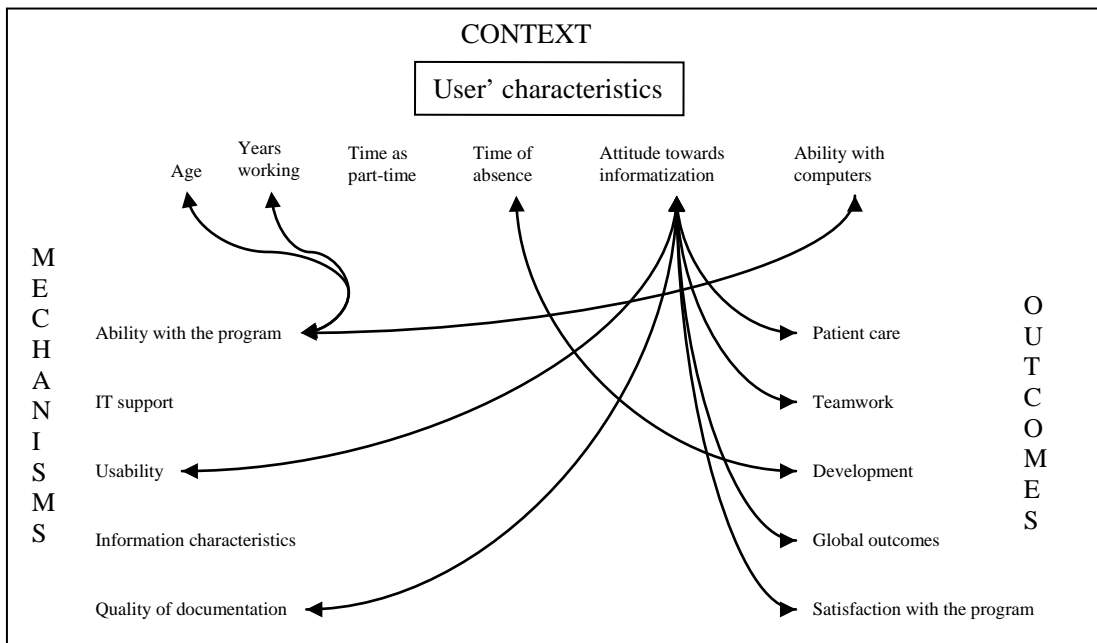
CONTEXT

User' characteristics

Age

Years working

Time as part-time

Time of absence

Attitude towards informatization

Ability with computers

M
E
C
H
A
N
I
S
M
S

Ability with the program

IT support

Usability

Information characteristics

Quality of documentation

O
U
T
C
O
M
E
S

Patient care

Teamwork

Development

Global outcomes

Satisfaction with the program